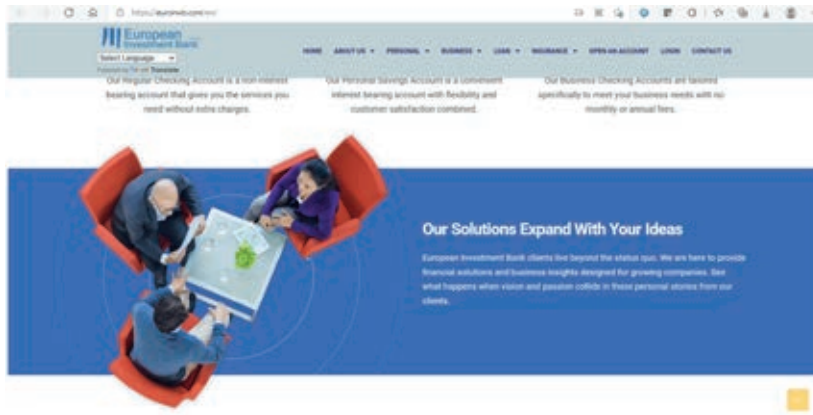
https://euroinvb.com/en/

European Investment Bank

Select Language

Powered by Google Translate

HOME ABOUT US PERSONAL BUSINESS LOAN INSURANCE OPEN AN ACCOUNT LOGIN CONTACT US

Our Regular Checking Account is a non-interest bearing account that gives you the services you need without extra charges.

Our Personal Savings Account is a convenient interest bearing account with flexibility and customer satisfaction combined.

Our Business Checking Accounts are tailored specifically to meet your business needs with no monthly or annual fees.

Our Solutions Expand With Your Ideas

European Investment Bank clients live beyond the status quo. We are here to provide financial solutions and business insights designed for growing companies. See what happens when vision and passion collide in these personal stories from our clients.